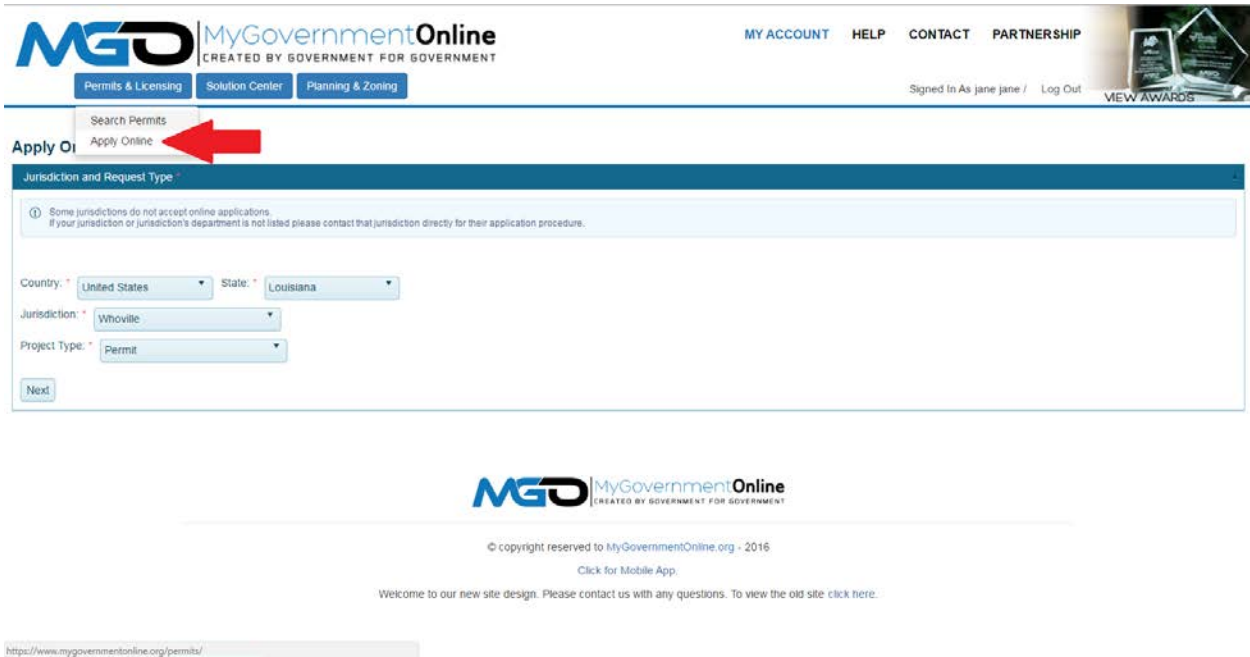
MGO MyGovernmentOnline
CREATED BY GOVERNMENT FOR GOVERNMENT

MY ACCOUNT HELP CONTACT PARTNERSHIP

Permits & Licensing Solution Center Planning & Zoning

Signed In As jane jane / Log Out

VIEW AWARDS

Search Permits
Apply Online

Apply On

Jurisdiction and Request Type *

Some jurisdictions do not accept online applications.
If your jurisdiction or jurisdiction's department is not listed please contact that jurisdiction directly for their application procedure.

Country: * United States State: * Louisiana

Jurisdiction: * Whoville

Project Type: * Permit

Next

MGO MyGovernmentOnline
CREATED BY GOVERNMENT FOR GOVERNMENT

© copyright reserved to MyGovernmentOnline.org - 2016

Click for Mobile App.

Welcome to our new site design. Please contact us with any questions. To view the old site click here.

https://www.mygovernmentonline.org/permits/